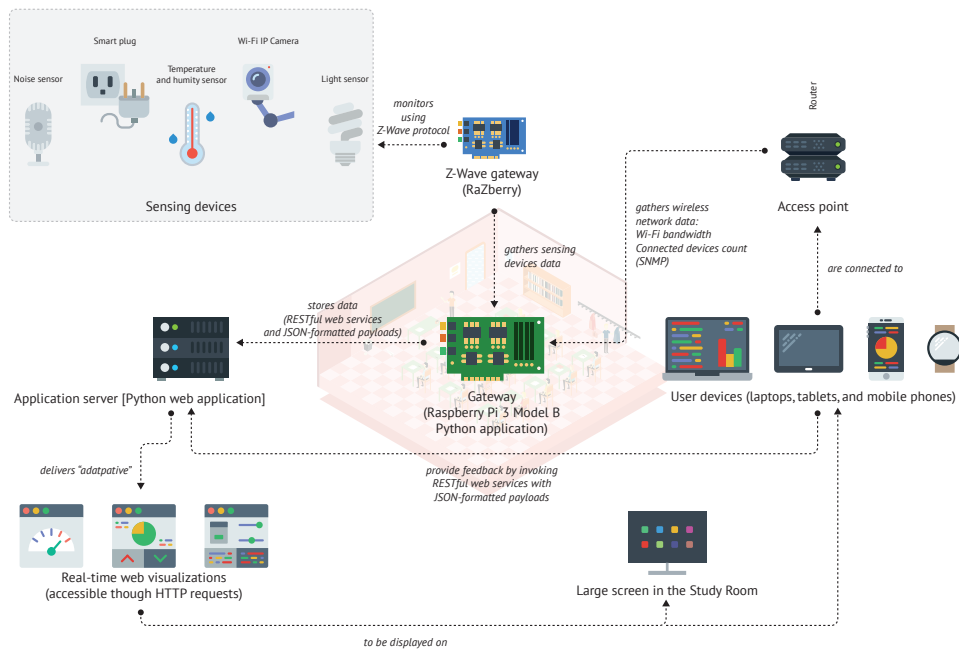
Smart plug

Wi-Fi IP Camera

Noise sensor

Temperature and humity sensor

Light sensor

Sensing devices

monitors using Z-Wave protocol

Z-Wave gateway (RaZberry)

Router

Access point

gathers wireless network data: Wi-Fi bandwidth Connected devices count (SNMP)

gathers sensing devices data

are connected to

stores data (RESTful web services and JSON-formatted payloads)

Application server [Python web application]

Gateway (Raspberry Pi 3 Model B Python application)

User devices (laptops, tablets, and mobile phones)

delivers "adatpative"

provide feedback by invoking RESTful web services with JSON-formatted payloads

Real-time web visualizations (accessible though HTTP requests)

Large screen in the Study Room

to be displayed on